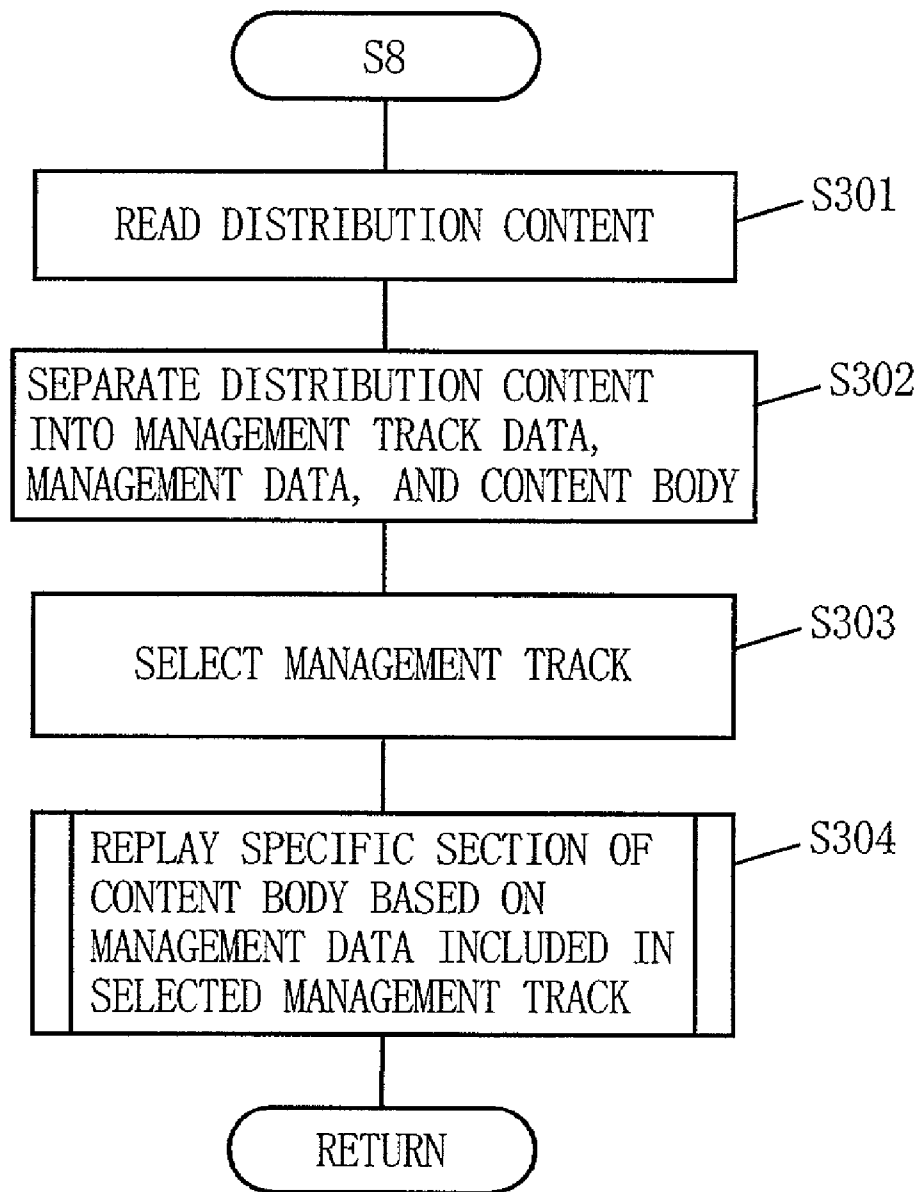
S8

READ DISTRIBUTION CONTENT

S301

SEPARATE DISTRIBUTION CONTENT INTO MANAGEMENT TRACK DATA, MANAGEMENT DATA, AND CONTENT BODY

S302

SELECT MANAGEMENT TRACK

S303

REPLAY SPECIFIC SECTION OF CONTENT BODY BASED ON MANAGEMENT DATA INCLUDED IN SELECTED MANAGEMENT TRACK

S304

RETURN